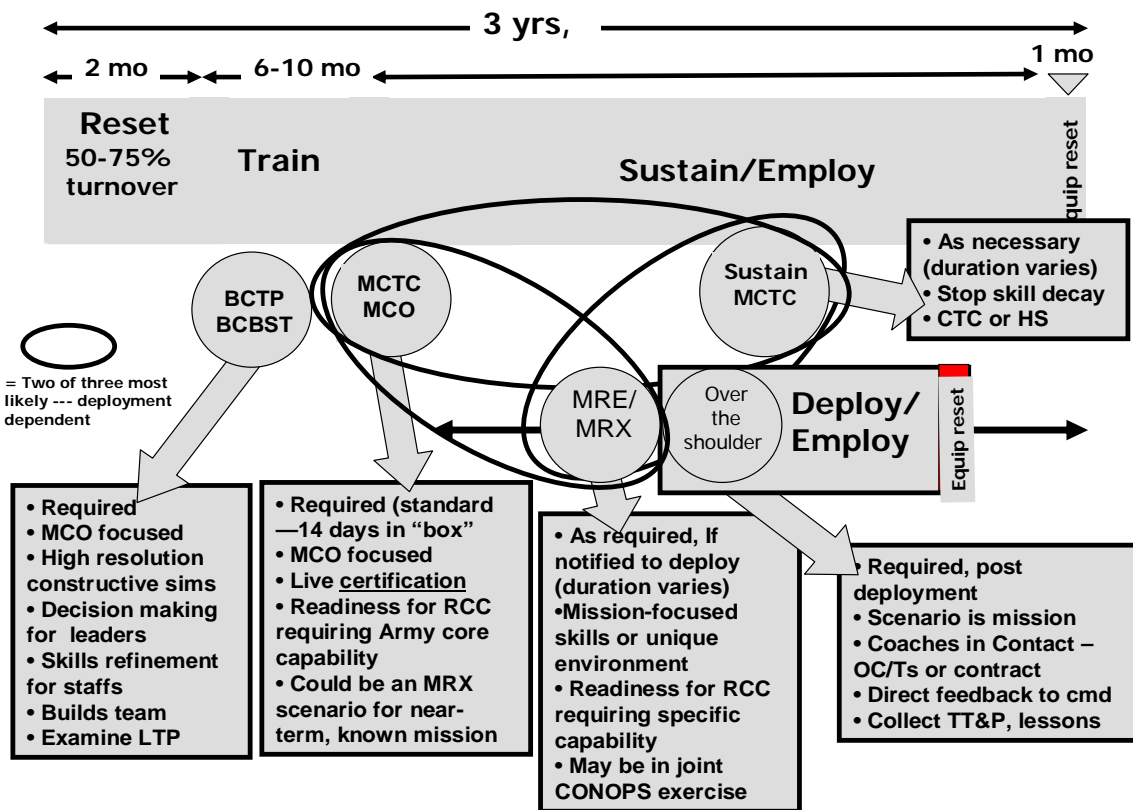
3 yrs,

2 mo

6-10 mo

1 mo

Reset
50-75%
turnover

Train

Sustain/Employ

Equip reset

• As necessary (duration varies)
• Stop skill decay
• CTC or HS

BCTP
BCBST

MCTC
MCO

Sustain
MCTC

= Two of three most likely --- deployment dependent

MRE/
MRX

Over the shoulder

Deploy/
Employ

Equip reset

• Required
• MCO focused
• High resolution constructive sims
• Decision making for leaders
• Skills refinement for staffs
• Builds team
• Examine LTP

• Required (standard —14 days in "box"
• MCO focused
• Live certification
• Readiness for RCC requiring Army core capability
• Could be an MRX scenario for near-term, known mission

• As required, If notified to deploy (duration varies)
•Mission-focused skills or unique environment
• Readiness for RCC requiring specific capability
• May be in joint CONOPS exercise

• Required, post deployment
• Scenario is mission
• Coaches in Contact – OC/Ts or contract
• Direct feedback to cmd
• Collect TT&P, lessons